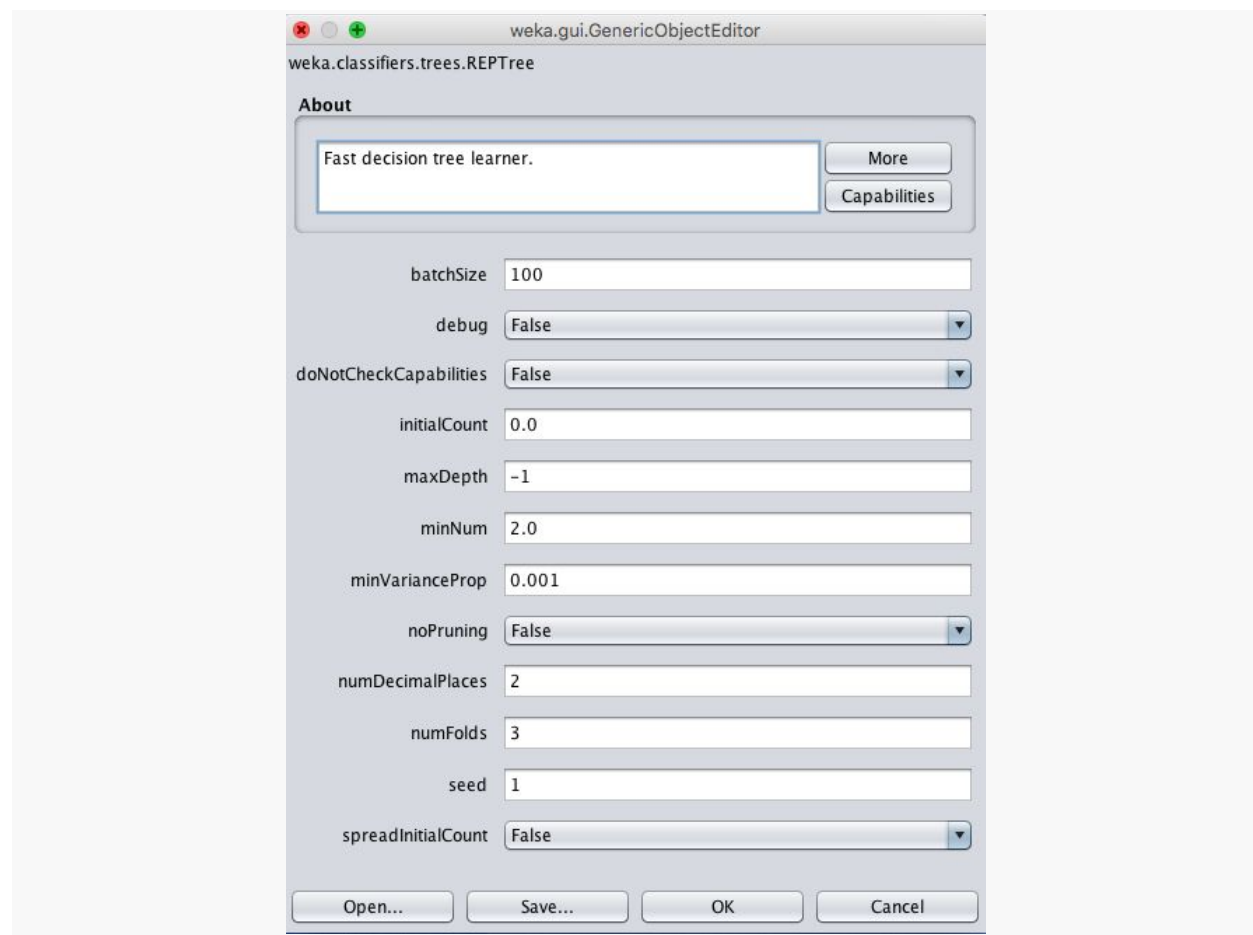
weka.gui.GenericObjectEditor

weka.classifiers.trees.REPTree

About

Fast decision tree learner.

More

Capabilities

| | |
|---|---|
| batchSize | 100 |
| debug | False |
| doNotCheckCapabilities | False |
| initialCount | 0.0 |
| maxDepth | -1 |
| minNum | 2.0 |
| minVarianceProp | 0.001 |
| noPruning | False |
| numDecimalPlaces | 2 |
| numFolds | 3 |
| seed | 1 |
| spreadInitialCount | False |

Open... Save... OK Cancel